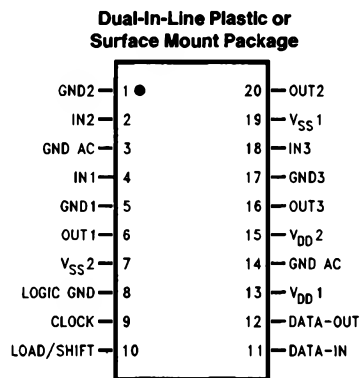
Dual-In-Line Plastic or Surface Mount Package

GND2 1 20 OUT2
IN2 2 19 $V_{SS}1$
GND AC 3 18 IN3
IN1 4 17 GND3
GND1 5 16 OUT3
OUT1 6 15 $V_{DD}2$
$V_{SS}2$ 7 14 GND AC
LOGIC GND 8 13 $V_{DD}1$
CLOCK 9 12 DATA-OUT
LOAD/SHIFT 10 11 DATA-IN